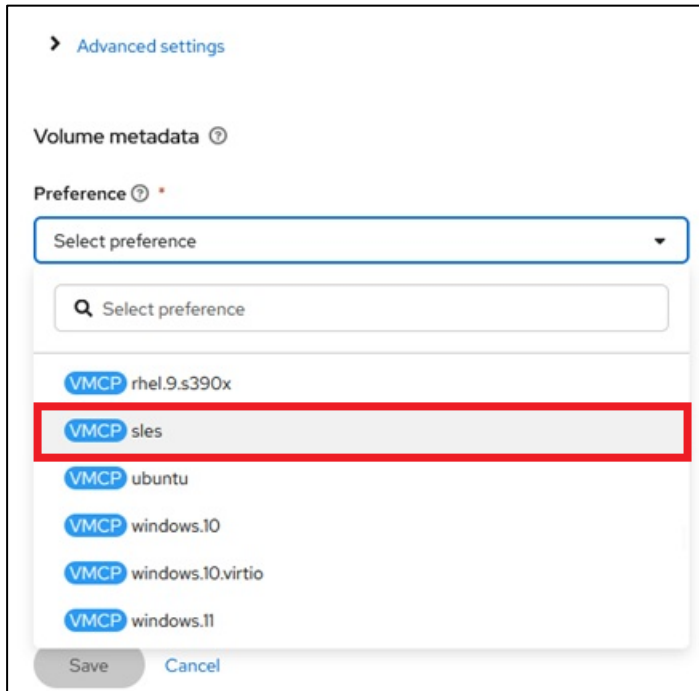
Advanced settings

Volume metadata

Preference *

Select preference

Select preference

VMCP rhel.9.s390x

VMCP sles

VMCP ubuntu

VMCP windows.10

VMCP windows.10.virtio

VMCP windows.11

Save Cancel